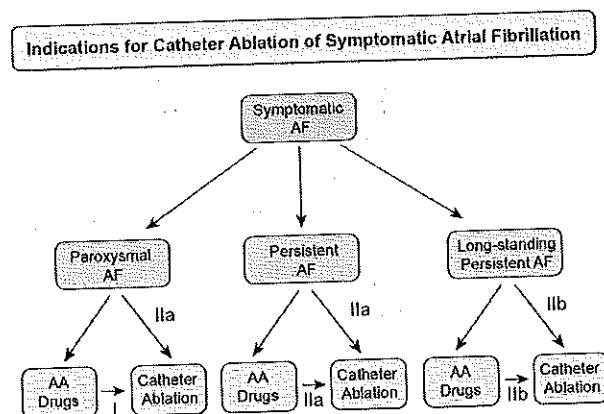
Indications for Catheter Ablation of Symptomatic Atrial Fibrillation

Symptomatic AF

Paroxysmal AF

Persistent AF

Long-standing Persistent AF

IIa

IIa

IIb

AA Drugs

Catheter Ablation

AA Drugs

IIa

Catheter Ablation

AA Drugs

IIb

Catheter Ablation